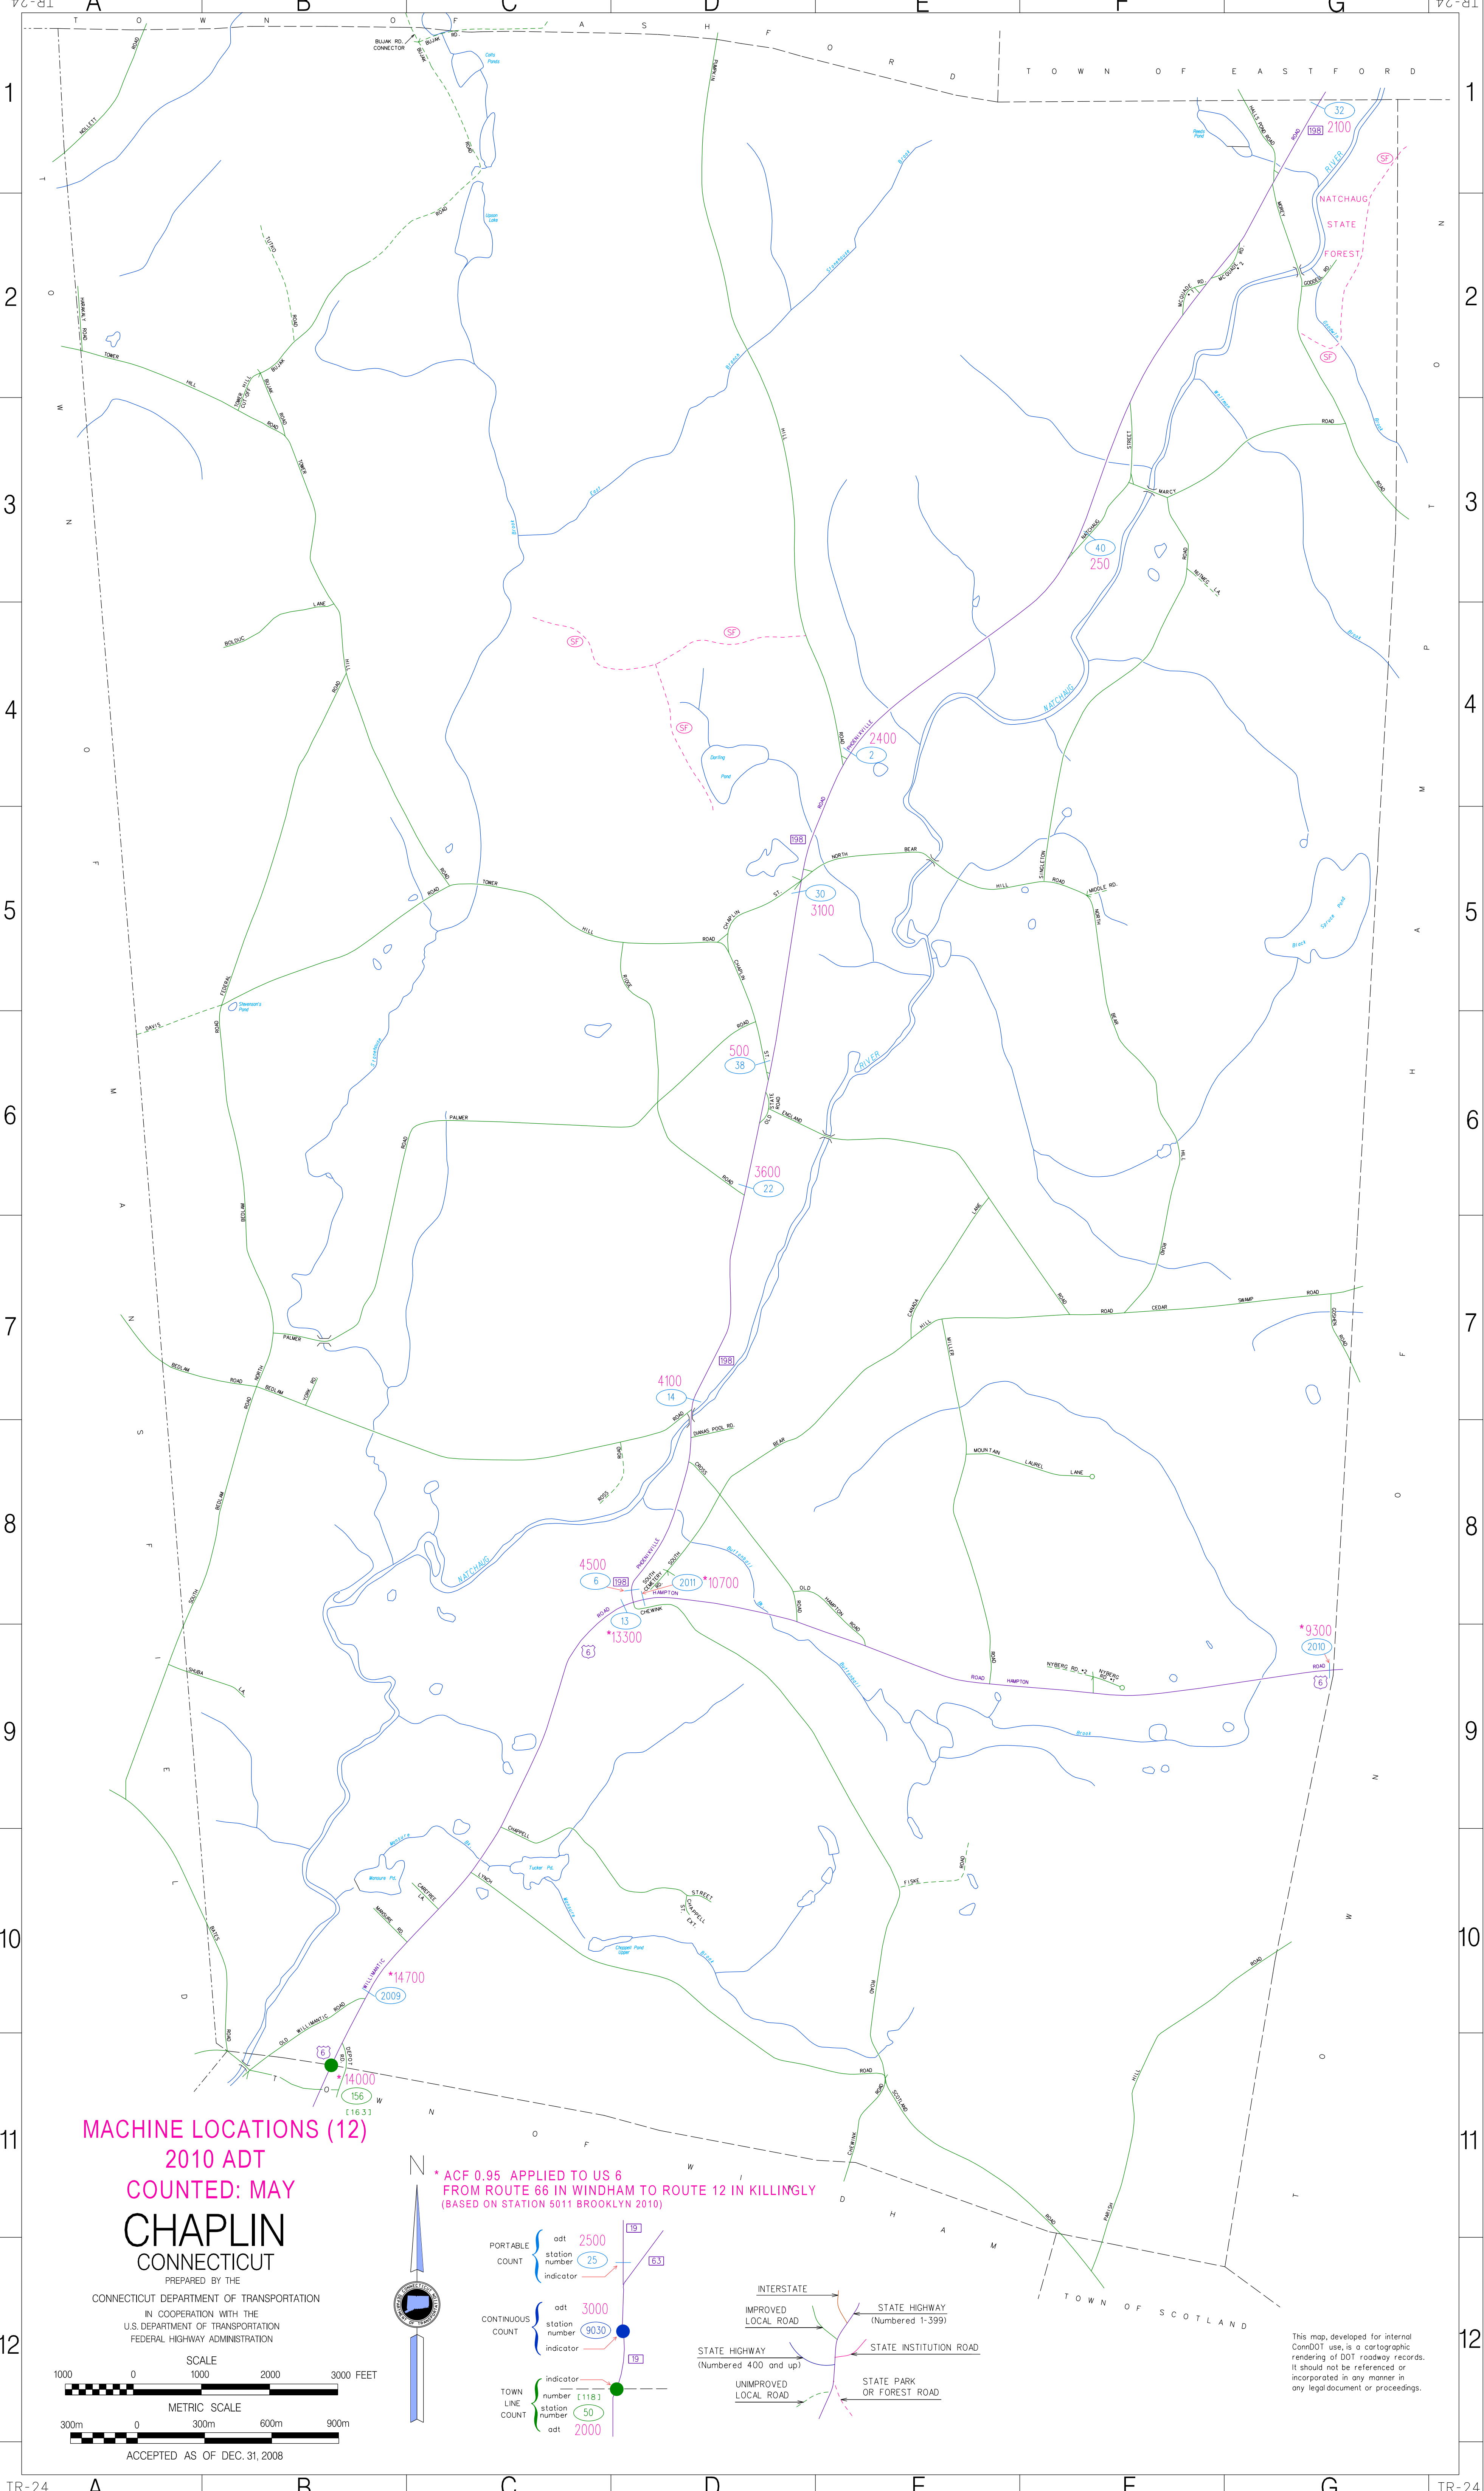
TR-24
A B C D E F G
1 2 3 4 5 6 7 8 9 10 11 12

TOWN OF ASHFORD
TOWN OF EASTFORD
TOWN OF HAMPTON
TOWN OF MANSFIELD
TOWN OF WINDHAM
TOWN OF SCOTLAND

NATCHAUG STATE FOREST

2100
32
198
40
250
2400
2
30
3100
500
38
3600
22
4100
14
4500
6
2011
*10700
13
*13300
*9300
2010
*14700
2009
*14000
156
[163]

MACHINE LOCATIONS (12)
2010 ADT
COUNTED: MAY

CHAPLIN
CONNECTICUT
PREPARED BY THE
CONNECTICUT DEPARTMENT OF TRANSPORTATION
IN COOPERATION WITH THE
U.S. DEPARTMENT OF TRANSPORTATION
FEDERAL HIGHWAY ADMINISTRATION

SCALE
1000 0 1000 2000 3000 FEET
METRIC SCALE
300m 0 300m 600m 900m
ACCEPTED AS OF DEC. 31, 2008

* ACF 0.95 APPLIED TO US 6
FROM ROUTE 66 IN WINDHAM TO ROUTE 12 IN KILLINGLY
(BASED ON STATION 5011 BROOKLYN 2010)

PORTABLE COUNT adt 2500 station number 25 indicator
CONTINUOUS COUNT adt 3000 station number 9030 indicator
TOWN LINE COUNT indicator number [118] station number 50 adt 2000
19 63 19

INTERSTATE
IMPROVED LOCAL ROAD
STATE HIGHWAY (Numbered 400 and up)
UNIMPROVED LOCAL ROAD
STATE HIGHWAY (Numbered 1-399)
STATE INSTITUTION ROAD
STATE PARK OR FOREST ROAD

This map, developed for internal ConnDOT use, is a cartographic rendering of DOT roadway records. It should not be referenced or incorporated in any manner in any legal document or proceedings.